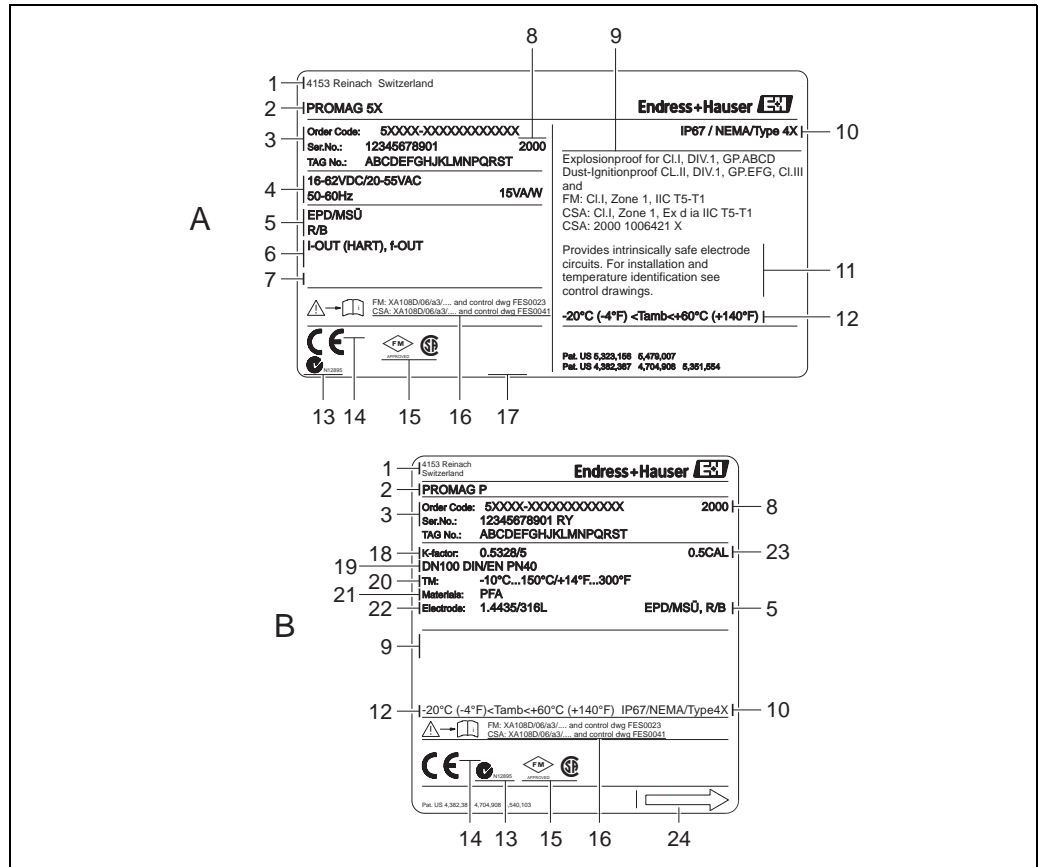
1
2
3
4
5
6
7
8
9
10
11
12
13
14
15
16
17

A

4153 Reinach Switzerland
PROMAG 5X
Endress+Hauser
Order Code: 5XXXX-XXXXXXXXXXXX
Ser.No.: 12345678901 2000
TAG No.: ABCDEFGHJKLMNPQRST
16-62VDC/20-55VAC
50-60Hz 15VA/W
EPD/MSÜ
R/B
I-OUT (HART), f-OUT

IP67 / NEMA/Type 4X
Explosionproof for Cl.I, DIV.1, GP.ABCD
Dust-Ignitionproof CL.II, DIV.1, GP.EFG, Cl.III and
FM: Cl.I, Zone 1, IIC T5-T1
CSA: Cl.I, Zone 1, Ex d ia IIC T5-T1
CSA: 2000 1006421 X
Provides intrinsically safe electrode circuits. For installation and temperature identification see control drawings.
-20°C (-4°F) <Tamb<+60°C (+140°F)

FM: XA108D/06/a3/.... and control dwg FES0023
CSA: XA108D/06/a3/.... and control dwg FES0041
N12895
FM APPROVED
Pat. US 5,323,156 5,479,007
Pat. US 4,382,387 4,704,908 5,351,554

B

1
2
3
18
19
20
21
22
9
12
8
23
5
10
14
13
15
16
24

4153 Reinach Switzerland
Endress+Hauser
PROMAG P
Order Code: 5XXXX-XXXXXXXXXXXX 2000
Ser.No.: 12345678901 RY
TAG No.: ABCDEFGHJKLMNPQRST
K-factor: 0.5328/5 0.5CAL
DN100 DIN/EN PN40
TM: -10°C...150°C/+14°F...300°F
Materials: PFA
Electrode: 1.4435/316L EPD/MSÜ, R/B
-20°C (-4°F)<Tamb<+60°C (+140°F) IP67/NEMA/Type4X
FM: XA108D/06/a3/.... and control dwg FES0023
CSA: XA108D/06/a3/.... and control dwg FES0041
N12895
FM APPROVED
Pat. US 4,382,38 4,704,908 ,540,103